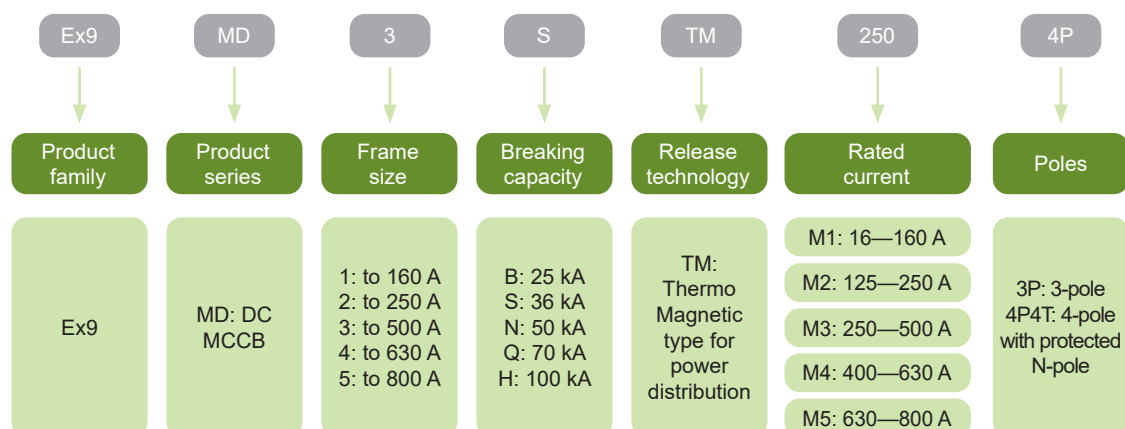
Ex9

Product family

Ex9

MD

Product series

MD: DC MCCB

3

Frame size

1: to 160 A
2: to 250 A
3: to 500 A
4: to 630 A
5: to 800 A

S

Breaking capacity

B: 25 kA
S: 36 kA
N: 50 kA
Q: 70 kA
H: 100 kA

TM

Release technology

TM: Thermo Magnetic type for power distribution

250

Rated current

M1: 16—160 A
M2: 125—250 A
M3: 250—500 A
M4: 400—630 A
M5: 630—800 A

4P

Poles

3P: 3-pole
4P4T: 4-pole with protected N-pole